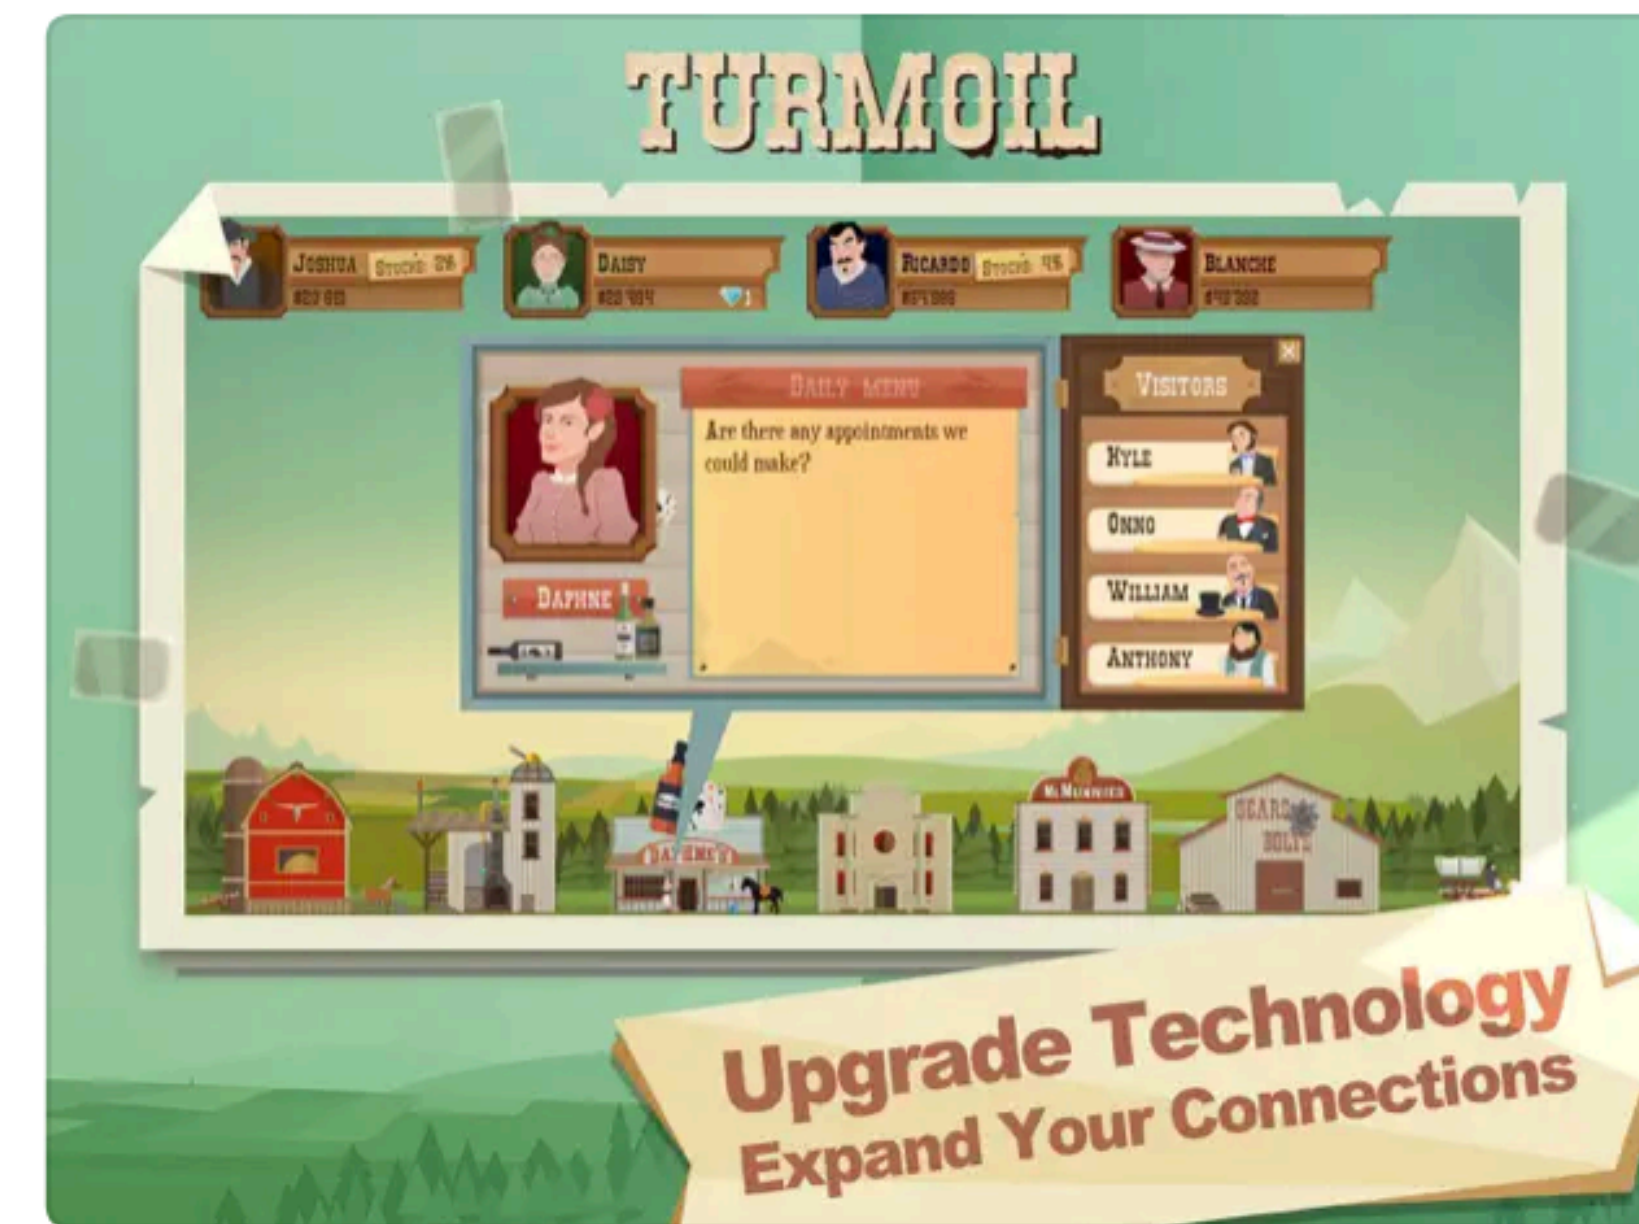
TURMOIL

JOSHUA Stocks: 3% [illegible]

DAISY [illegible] 1

RICARDO Stocks: 4% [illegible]

BLANCHE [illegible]

DAILY MENU

Are there any appointments we could make?

DAPHNE

VISITORS

KYLE

ONNO

WILLIAM

ANTHONY

DAPHNE'S

MCMURPHIES

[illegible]

Upgrade Technology
Expand Your Connections